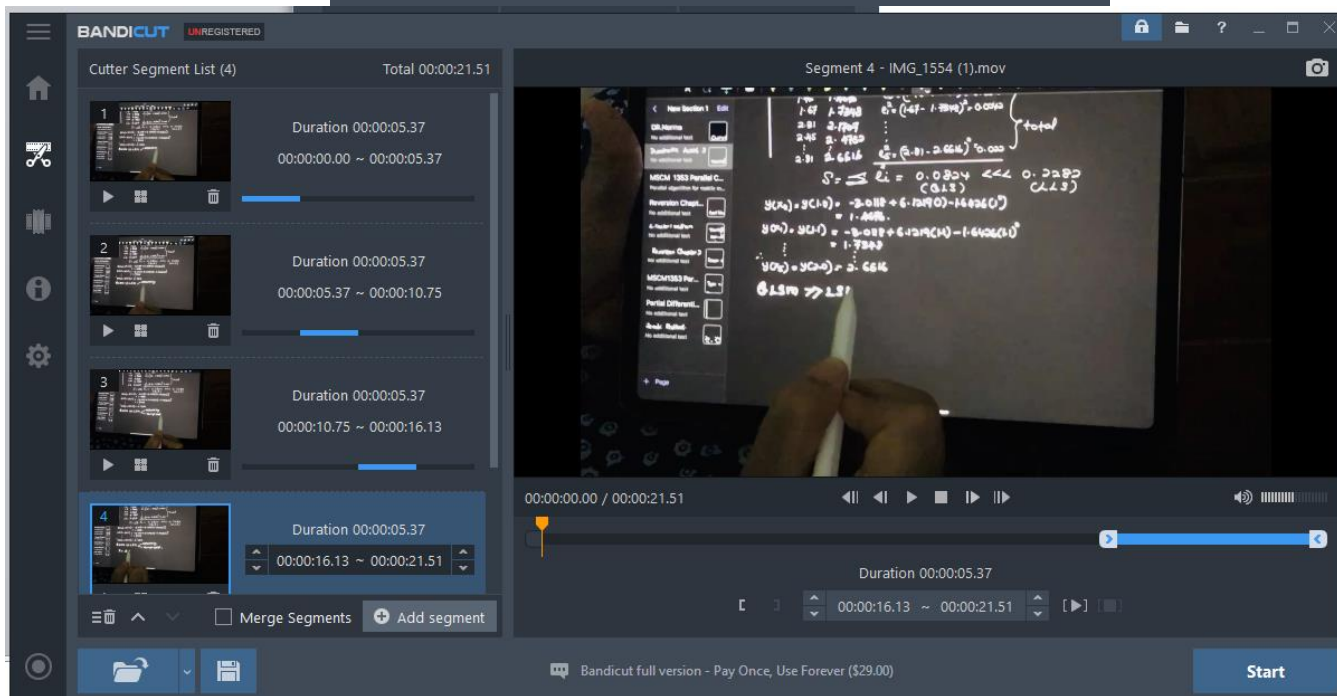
BANDICUT UNREGISTERED

Cutter Segment List (4)
Total 00:00:21.51

1
Duration 00:00:05.37
00:00:00.00 ~ 00:00:05.37

2
Duration 00:00:05.37
00:00:05.37 ~ 00:00:10.75

3
Duration 00:00:05.37
00:00:10.75 ~ 00:00:16.13

4
Duration 00:00:05.37
00:00:16.13 ~ 00:00:21.51

Merge Segments
Add segment

Segment 4 - IMG_1554 (1).mov

New Section 1 Edit
Untitled
MSCM 1353 Parallel C...
Parallel algorithm for matrix m...
Reversion Chapt...
MSCM 1353 Par...
Partial Differenti...
+ Page

$S = \sum l_i = 0.0804 <<< 0.2283$
$(G13) \quad (LL3)$
$y(x_1) = y(1.4) = -3.018 + 6.1219(0) - 1.6426(1)^2$
$= 1.4078$
$y(x_2) = y(1.1) = -3.018 + 6.1219(1) - 1.6426(1)^2$
$= 1.7343$
$y(x_n) = y(2.0) = 2.6616$
total

00:00:00.00 / 00:00:21.51

Duration 00:00:05.37
00:00:16.13 ~ 00:00:21.51

Bandicut full version - Pay Once, Use Forever ($29.00)
Start